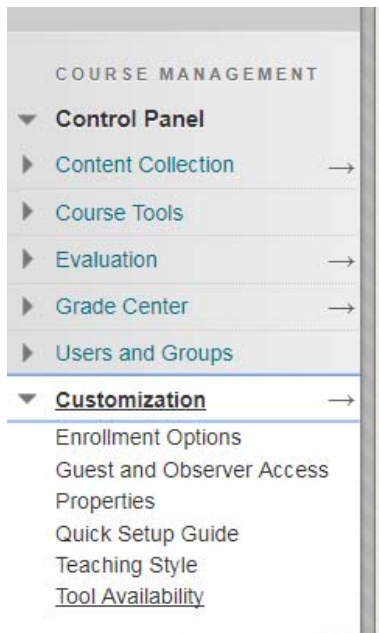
COURSE MANAGEMENT

Control Panel

Content Collection →

Course Tools

Evaluation →

Grade Center →

Users and Groups

Customization →

Enrollment Options

Guest and Observer Access

Properties

Quick Setup Guide

Teaching Style

Tool Availability